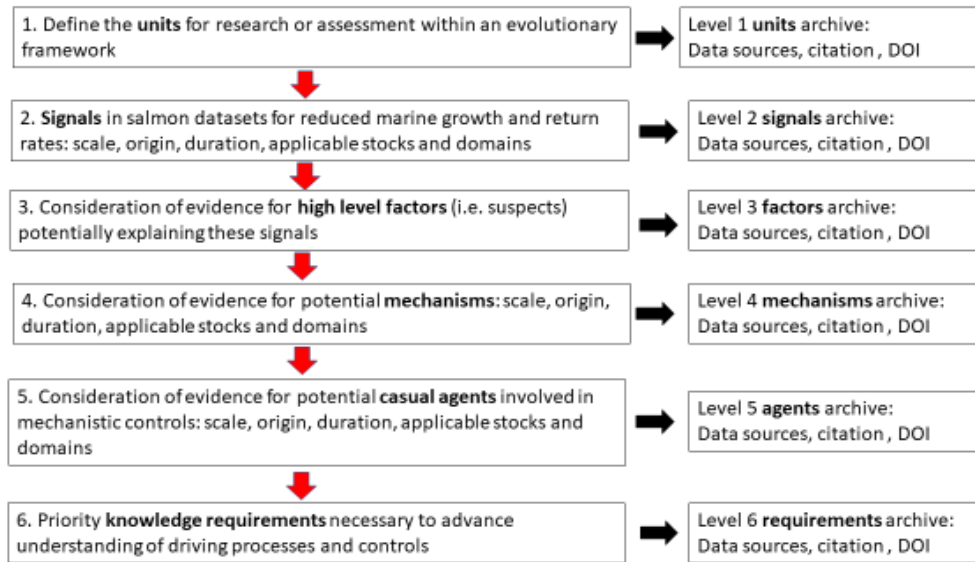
1. Define the units for research or assessment within an evolutionary framework

Level 1 units archive: Data sources, citation , DOI

2. Signals in salmon datasets for reduced marine growth and return rates: scale, origin, duration, applicable stocks and domains

Level 2 signals archive: Data sources, citation , DOI

3. Consideration of evidence for high level factors (i.e. suspects) potentially explaining these signals

Level 3 factors archive: Data sources, citation , DOI

4. Consideration of evidence for potential mechanisms: scale, origin, duration, applicable stocks and domains

Level 4 mechanisms archive: Data sources, citation , DOI

5. Consideration of evidence for potential casual agents involved in mechanistic controls: scale, origin, duration, applicable stocks and domains

Level 5 agents archive: Data sources, citation , DOI

6. Priority knowledge requirements necessary to advance understanding of driving processes and controls

Level 6 requirements archive: Data sources, citation , DOI